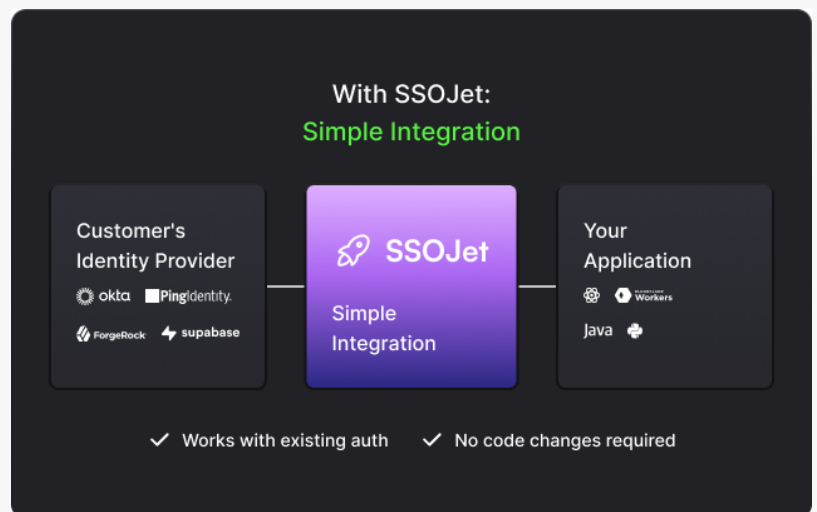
With SSOJet:
Simple Integration

Customer's Identity Provider
okta PingIdentity.
ForgeRock supabase

SSOJet
Simple Integration

Your Application
Workers
Java

✓ Works with existing auth ✓ No code changes required